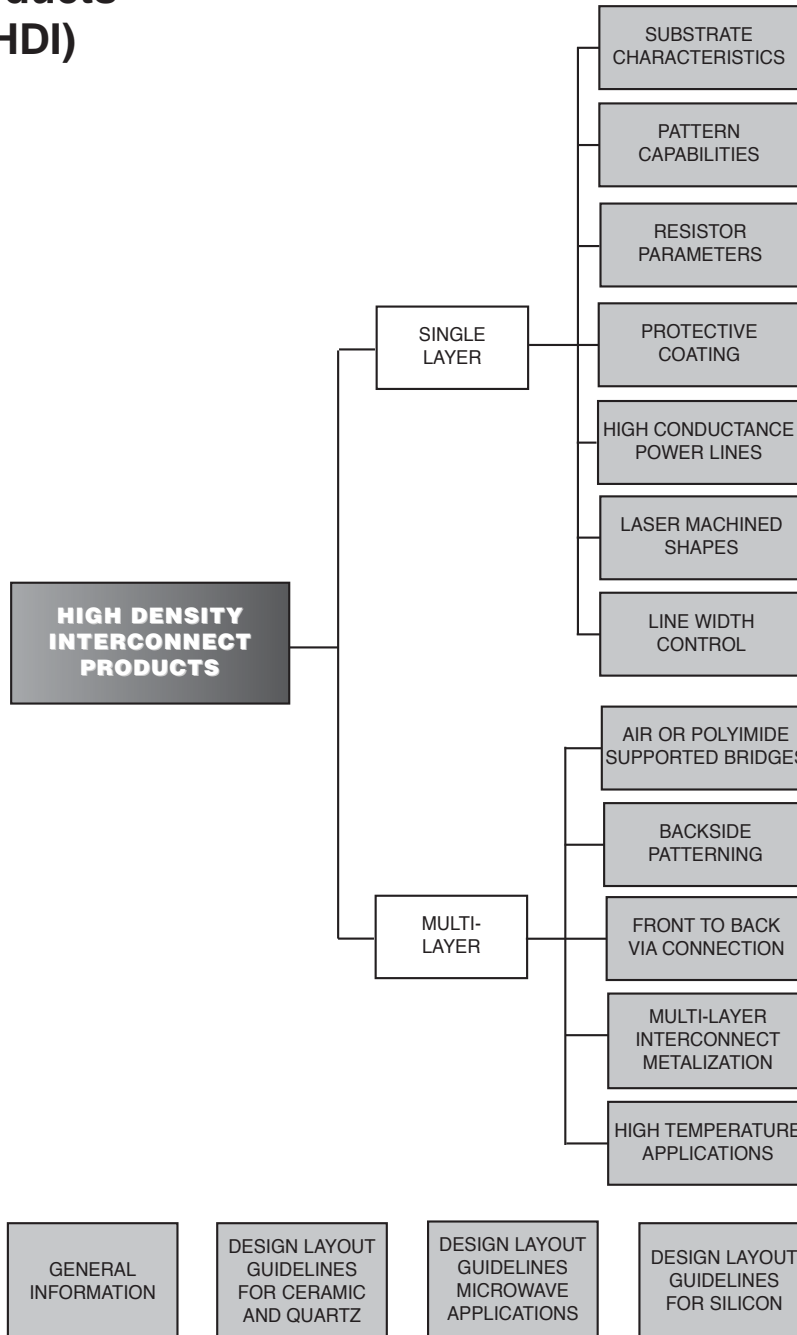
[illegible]ducts
HDI)

HIGH DENSITY INTERCONNECT PRODUCTS

SINGLE LAYER

SUBSTRATE CHARACTERISTICS

PATTERN CAPABILITIES

RESISTOR PARAMETERS

PROTECTIVE COATING

HIGH CONDUCTANCE POWER LINES

LASER MACHINED SHAPES

LINE WIDTH CONTROL

MULTI-LAYER

AIR OR POLYIMIDE SUPPORTED BRIDGE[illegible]

BACKSIDE PATTERNING

FRONT TO BACK VIA CONNECTION

MULTI-LAYER INTERCONNECT METALIZATION

HIGH TEMPERATUR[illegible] APPLICATIONS

GENERAL INFORMATION

DESIGN LAYOUT GUIDELINES FOR CERAMIC AND QUARTZ

DESIGN LAYOUT GUIDELINES MICROWAVE APPLICATIONS

DESIGN LAYOUT GUIDELINES FOR SILICON